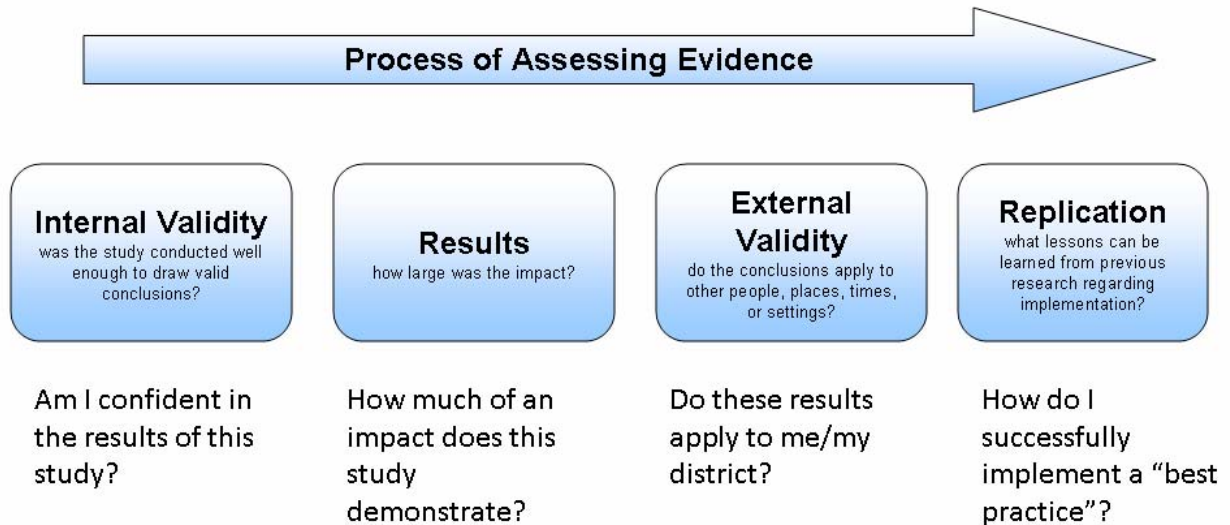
Process of Assessing Evidence

Internal Validity
was the study conducted well enough to draw valid conclusions?

Am I confident in the results of this study?

Results
how large was the impact?

How much of an impact does this study demonstrate?

External Validity
do the conclusions apply to other people, places, times, or settings?

Do these results apply to me/my district?

Replication
what lessons can be learned from previous research regarding implementation?

How do I successfully implement a "best practice"?